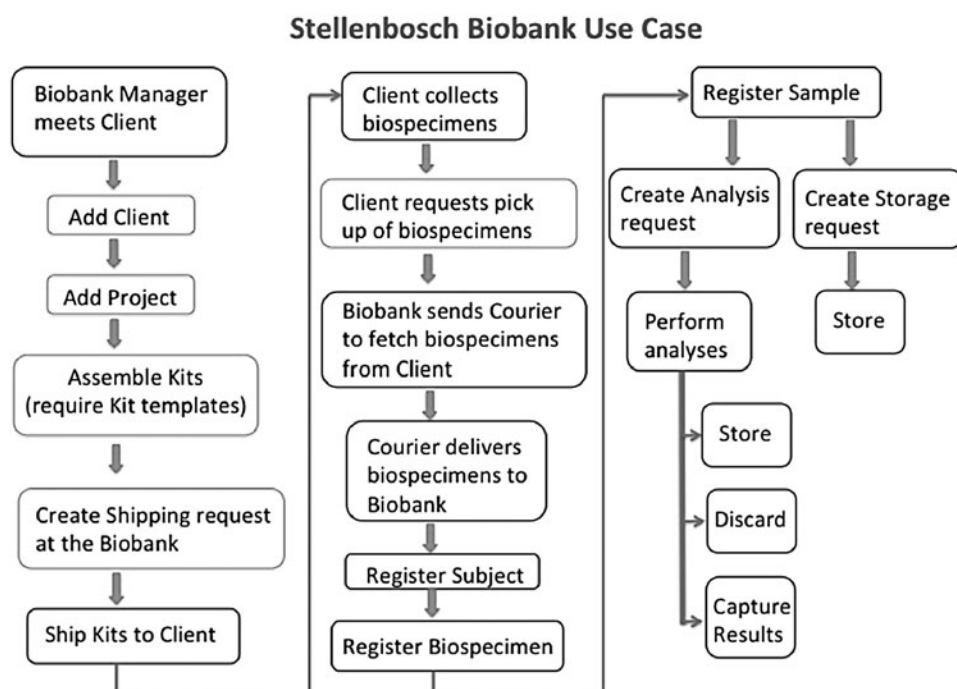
Stellenbosch Biobank Use Case

Biobank Manager meets Client

Add Client

Add Project

Assemble Kits (require Kit templates)

Create Shipping request at the Biobank

Ship Kits to Client

Client collects biospecimens

Client requests pick up of biospecimens

Biobank sends Courier to fetch biospecimens from Client

Courier delivers biospecimens to Biobank

Register Subject

Register Biospecimen

Register Sample

Create Analysis request

Create Storage request

Perform analyses

Store

Store

Discard

Capture Results